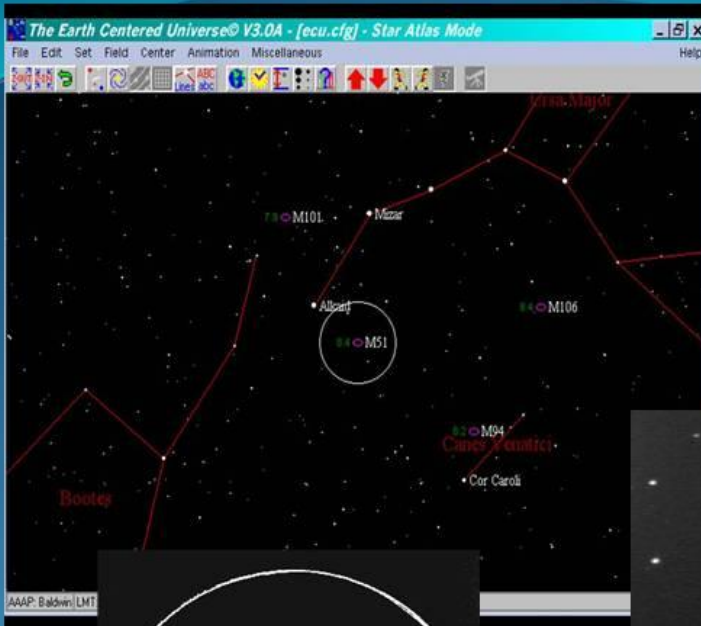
The Earth Centered Universe© V3.0A - [ecu.cfg] - Star Atlas Mode

File Edit Set Field Center Animation Miscellaneous

Help

Lines

ABC abc

Ursa Major

7.9 M101

Mizar

Alcaid

8.4 M106

8.4 M51

8.2 M94

Canes Venatici

Cor Caroli

Bootes

AAAP: Baldwin LMT